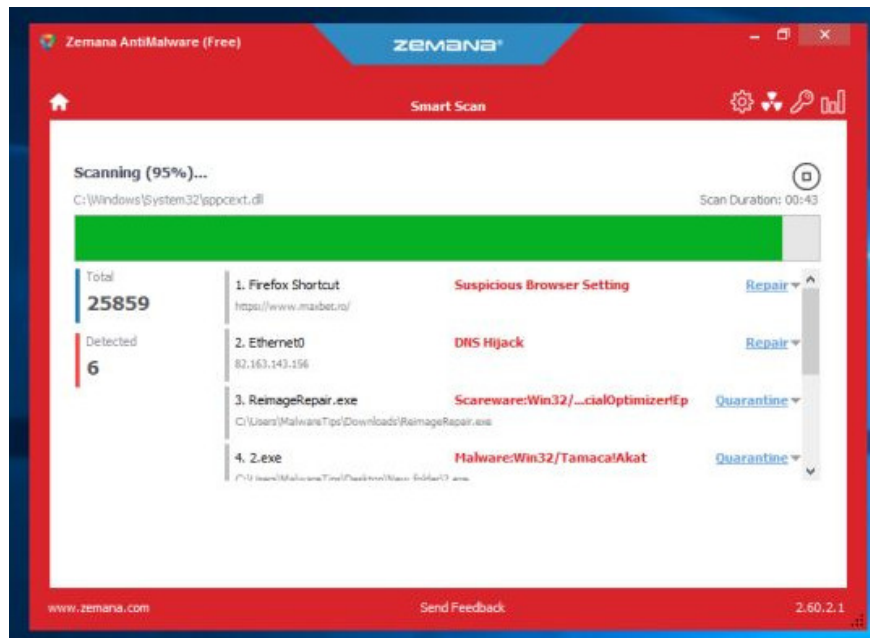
Zemana AntiMalware (Free)

ZEMANA

Smart Scan

Scanning (95%)...

C:\Windows\System32\sppcext.dll

Scan Duration: 00:43

Total
25859

Detected
6

1. Firefox Shortcut
https://www.maxbet.ro/
Suspicious Browser Setting
Repair

2. Ethernet0
82.163.143.156
DNS Hijack
Repair

3. ReimageRepair.exe
C:\Users\MalwareTips\Downloads\ReimageRepair.exe
Scareware:Win32/...cialOptimizer!Ep
Quarantine

4. 2.exe
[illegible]
Malware:Win32/Tamaca!Akat
Quarantine

www.zemana.com

Send Feedback

2.60.2.1